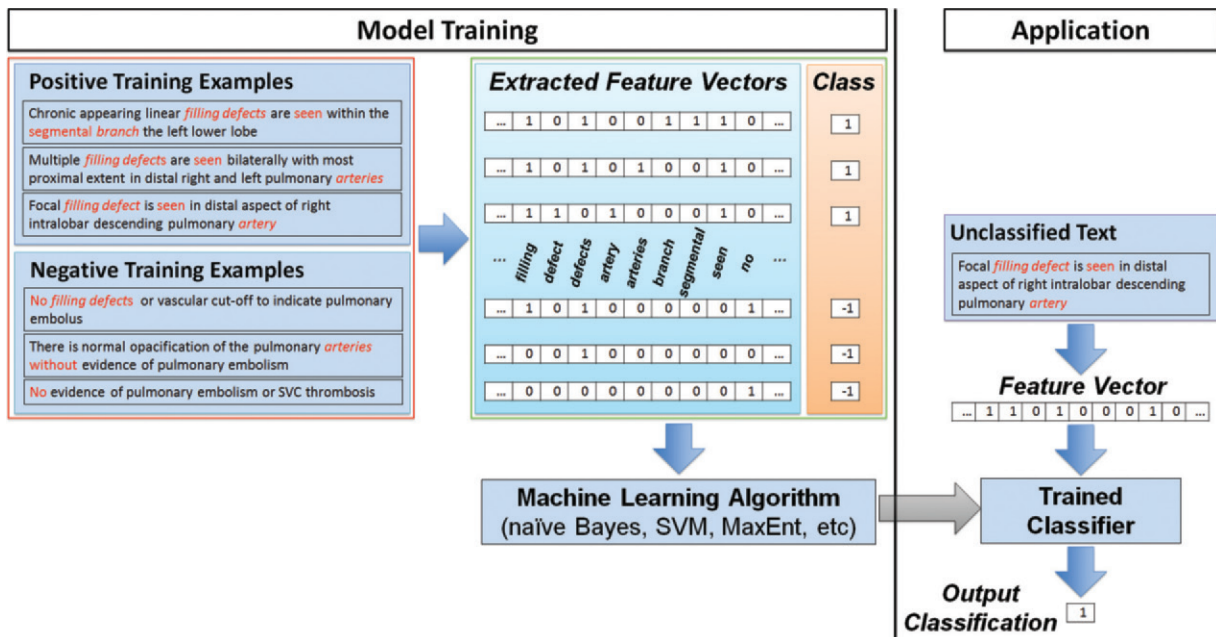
Model Training

Application

Positive Training Examples

Chronic appearing linear filling defects are seen within the segmental branch the left lower lobe

Multiple filling defects are seen bilaterally with most proximal extent in distal right and left pulmonary arteries

Focal filling defect is seen in distal aspect of right intralobar descending pulmonary artery

Negative Training Examples

No filling defects or vascular cut-off to indicate pulmonary embolus

There is normal opacification of the pulmonary arteries without evidence of pulmonary embolism

No evidence of pulmonary embolism or SVC thrombosis

Extracted Feature Vectors

Class

| ... | 1 | 0 | 1 | 0 | 0 | 1 | 1 | 1 | 0 | ... |
|---|---|---|---|---|---|---|---|---|---|---|
| ... | 1 | 0 | 1 | 0 | 1 | 0 | 0 | 1 | 0 | ... |
| ... | 1 | 1 | 0 | 1 | 0 | 0 | 0 | 1 | 0 | ... |
| ... | filling | defect | defects | artery | arteries | branch | segmental | seen | no | ... |
| ... | 1 | 0 | 1 | 0 | 0 | 0 | 0 | 0 | 1 | ... |
| ... | 0 | 0 | 1 | 0 | 0 | 0 | 0 | 0 | 0 | ... |
| ... | 0 | 0 | 0 | 0 | 0 | 0 | 0 | 0 | 1 | ... |

1
1
1
-1
-1
-1

Machine Learning Algorithm
(naïve Bayes, SVM, MaxEnt, etc)

Unclassified Text

Focal filling defect is seen in distal aspect of right intralobar descending pulmonary artery

Feature Vector

| ... | 1 | 1 | 0 | 1 | 0 | 0 | 0 | 1 | 0 | ... |
|---|---|---|---|---|---|---|---|---|---|---|

Trained Classifier

Output Classification 1